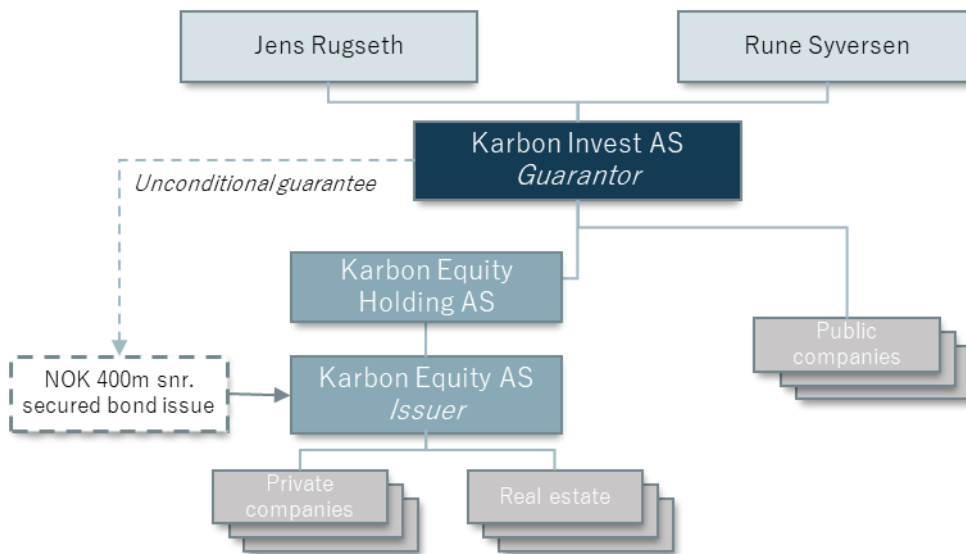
Jens Rugseth

Rune Syversen

Karbon Invest AS
*Guarantor*

*Unconditional guarantee*

Karbon Equity Holding AS

Public companies

NOK 400m snr. secured bond issue

Karbon Equity AS
*Issuer*

Private companies

Real estate